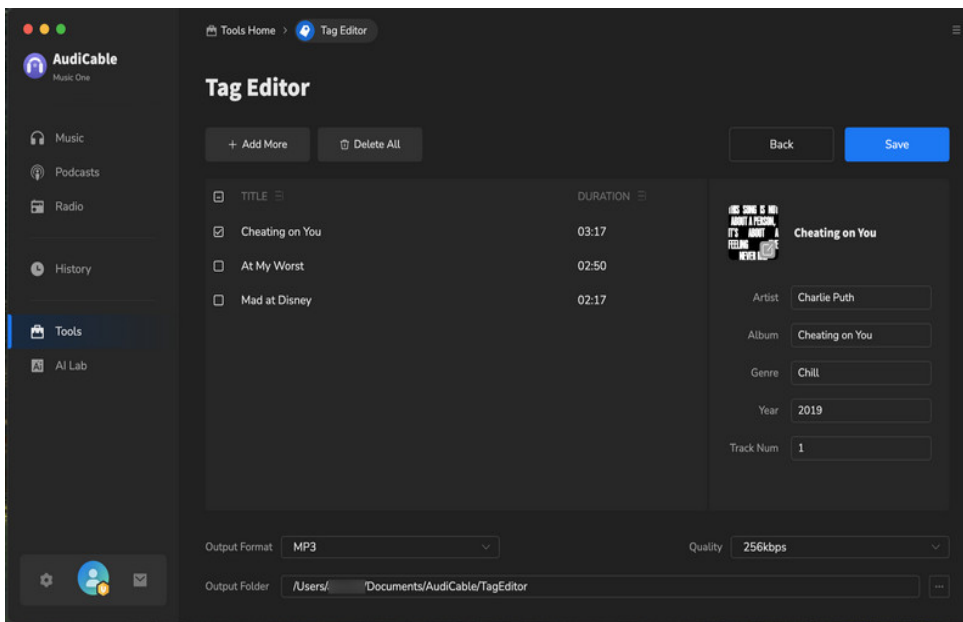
AudiCable
Music One

Music
Podcasts
Radio
History
Tools
AI Lab

Tools Home > Tag Editor

Tag Editor

+ Add More
Delete All
Back
Save

| | TITLE | DURATION |
|---|---|---|
| ☑ | Cheating on You | 03:17 |
| ☐ | At My Worst | 02:50 |
| ☐ | Mad at Disney | 02:17 |

THIS SONG IS NOT ABOUT A PERSON, IT'S ABOUT A FEELING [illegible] NEVER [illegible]

Cheating on You

Artist: Charlie Puth
Album: Cheating on You
Genre: Chill
Year: 2019
Track Num: 1

Output Format: MP3
Quality: 256kbps
Output Folder: /Users/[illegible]/Documents/AudiCable/TagEditor
...